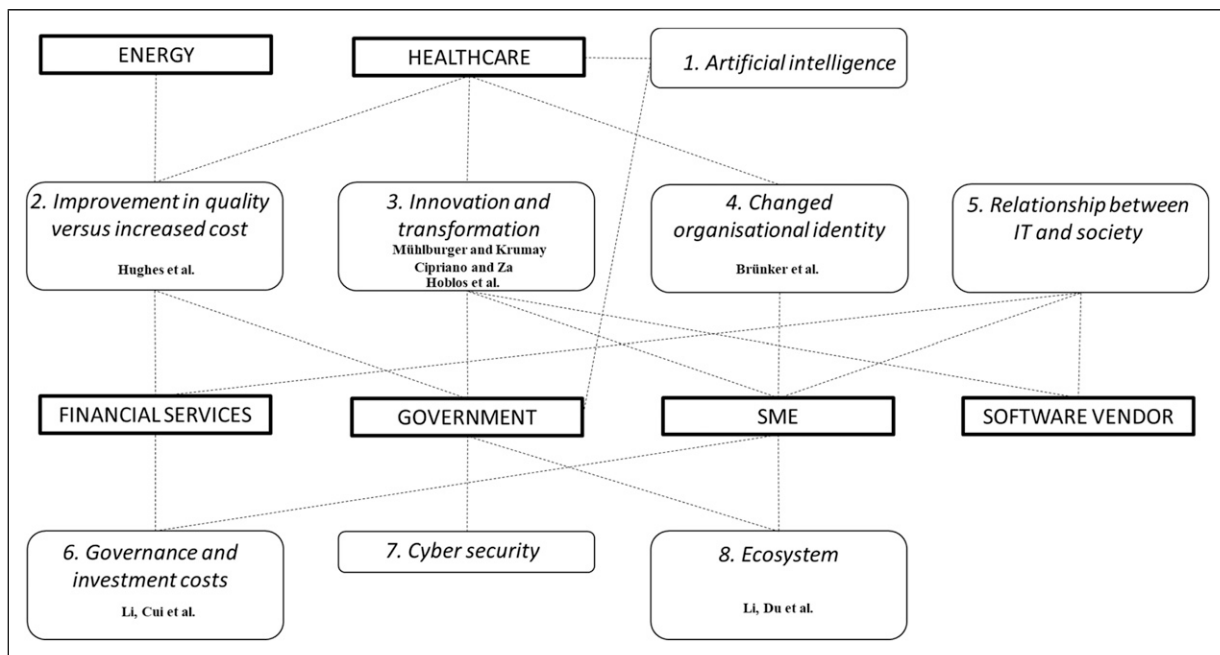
ENERGY

HEALTHCARE

1. Artificial intelligence

2. Improvement in quality versus increased cost

Hughes et al.

3. Innovation and transformation

Mühlburger and Krumay
Cipriano and Za
Hoblos et al.

4. Changed organisational identity

Brünker et al.

5. Relationship between IT and society

FINANCIAL SERVICES

GOVERNMENT

SME

SOFTWARE VENDOR

6. Governance and investment costs

Li, Cui et al.

7. Cyber security

8. Ecosystem

Li, Du et al.